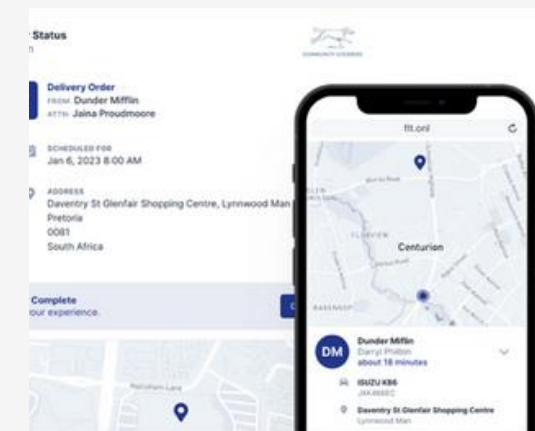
Status

COMMUNITY COURIERS

Delivery Order
FROM Dunder Mifflin
ATTN Jaina Proudmoore

SCHEDULED FOR
Jan 6, 2023 8:00 AM

ADDRESS
Daventry St Glenfair Shopping Centre, Lynnwood Man
Pretoria
0081
South Africa

Complete
our experience.

flt.onl

Centurion

DM
Dunder Mifflin
Darryl Philbin
about 18 minutes

ISUZU KB6
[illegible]

Daventry St Glenfair Shopping Centre
Lynnwood Man